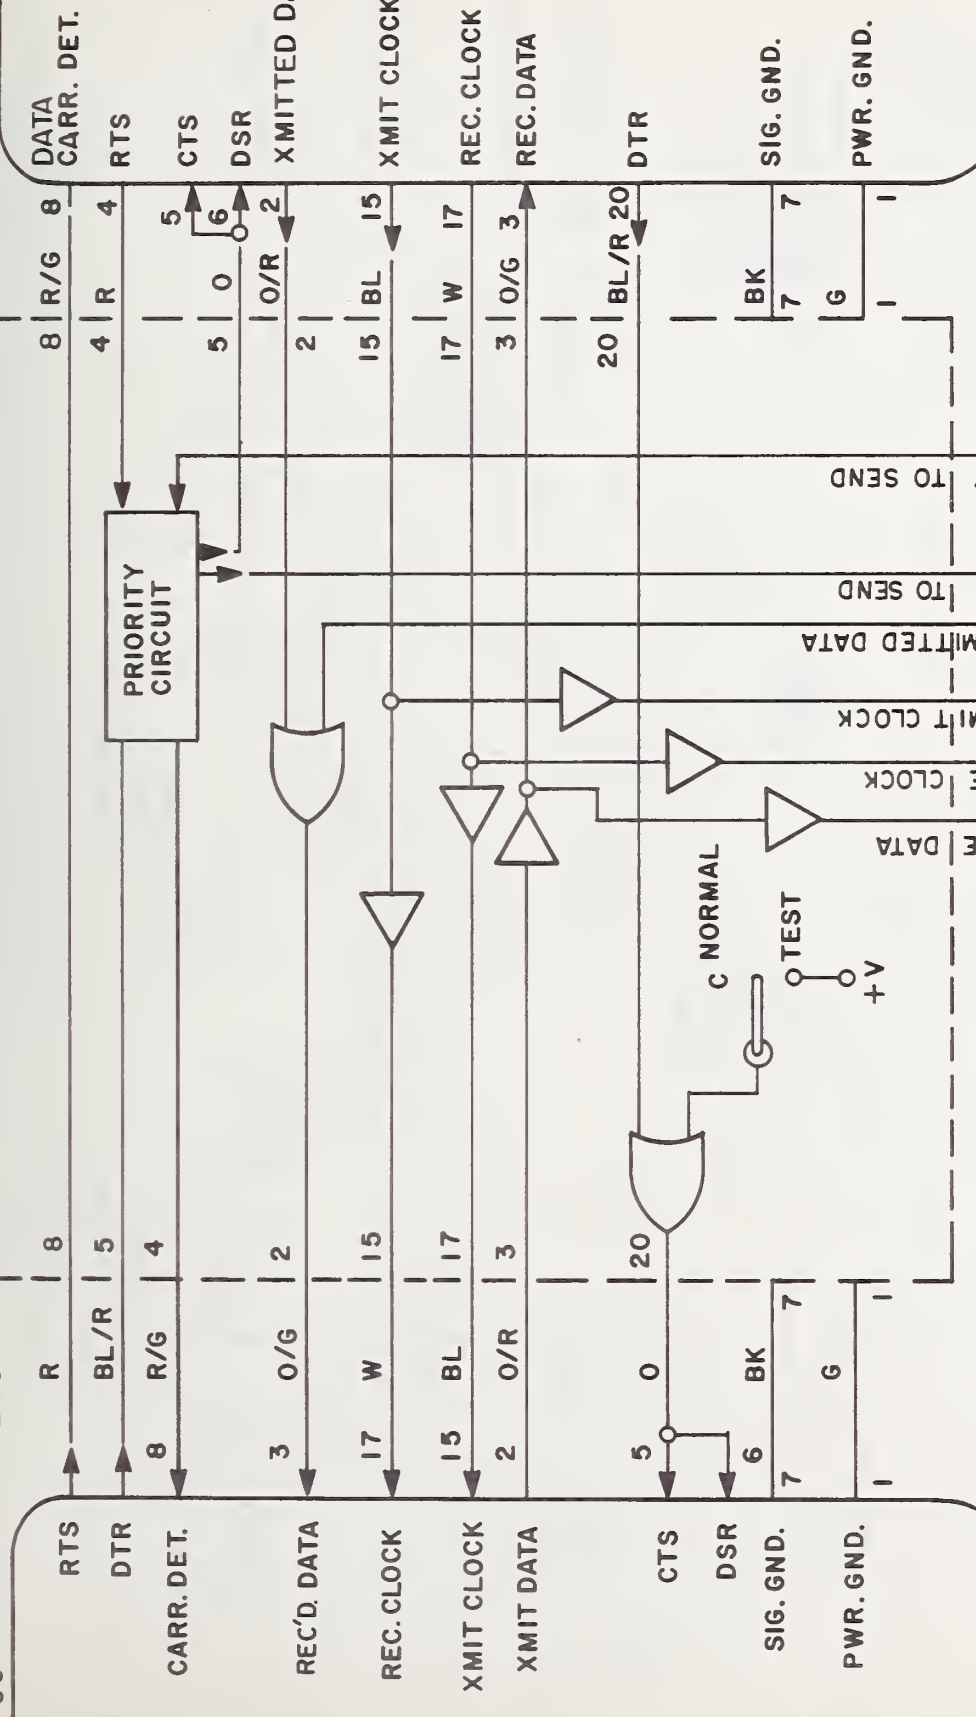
RTS
DTR
CARR. DET.
REC'D. DATA
REC. CLOCK
XMIT CLOCK
XMIT DATA
CTS
DSR
SIG. GND.
PWR. GND.

8 R/G 8
4 R 4
5 O 5 6
2 O/R 2
15 BL 15
17 W 17
3 O/G 3
20 BL/R 20
BK 7 7
G 1 1

R 8
BL/R 5
R/G 4
3 O/G 2
17 W 15
15 BL 17
2 O/R 3
5 O 20
6 BK 7
7 G 1
1

PRIORITY CIRCUIT

C NORMAL
TEST
+V

TO SEND
TO SEND
MITTED DATA
IT CLOCK
E CLOCK
E DATA

DATA CARR. DET.
RTS
CTS
DSR
XMITTED D
XMIT CLOCK
REC. CLOCK
REC. DATA
DTR
SIG. GND.
PWR. GND.